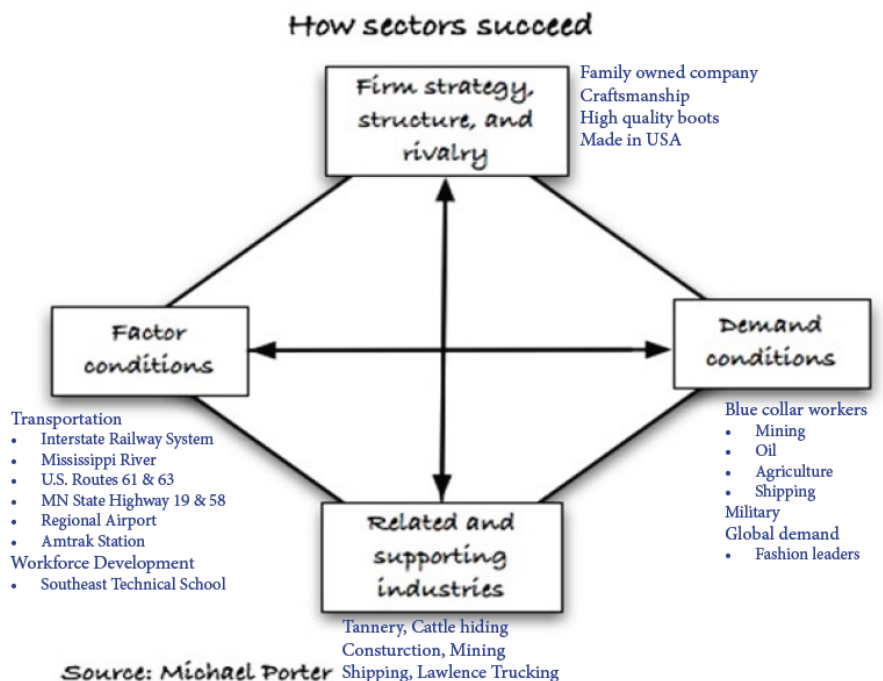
How sectors succeed

Firm strategy, structure, and rivalry

Family owned company
Craftsmanship
High quality boots
Made in USA

Factor conditions

Demand conditions

Transportation
- Interstate Railway System
- Mississippi River
- U.S. Routes 61 & 63
- MN State Highway 19 & 58
- Regional Airport
- Amtrak Station

Workforce Development
- Southeast Technical School

Blue collar workers
- Mining
- Oil
- Agriculture
- Shipping

Military
Global demand
- Fashion leaders

Related and supporting industries

Tannery, Cattle hiding
Consturction, Mining
Shipping, Lawlence Trucking

Source: Michael Porter